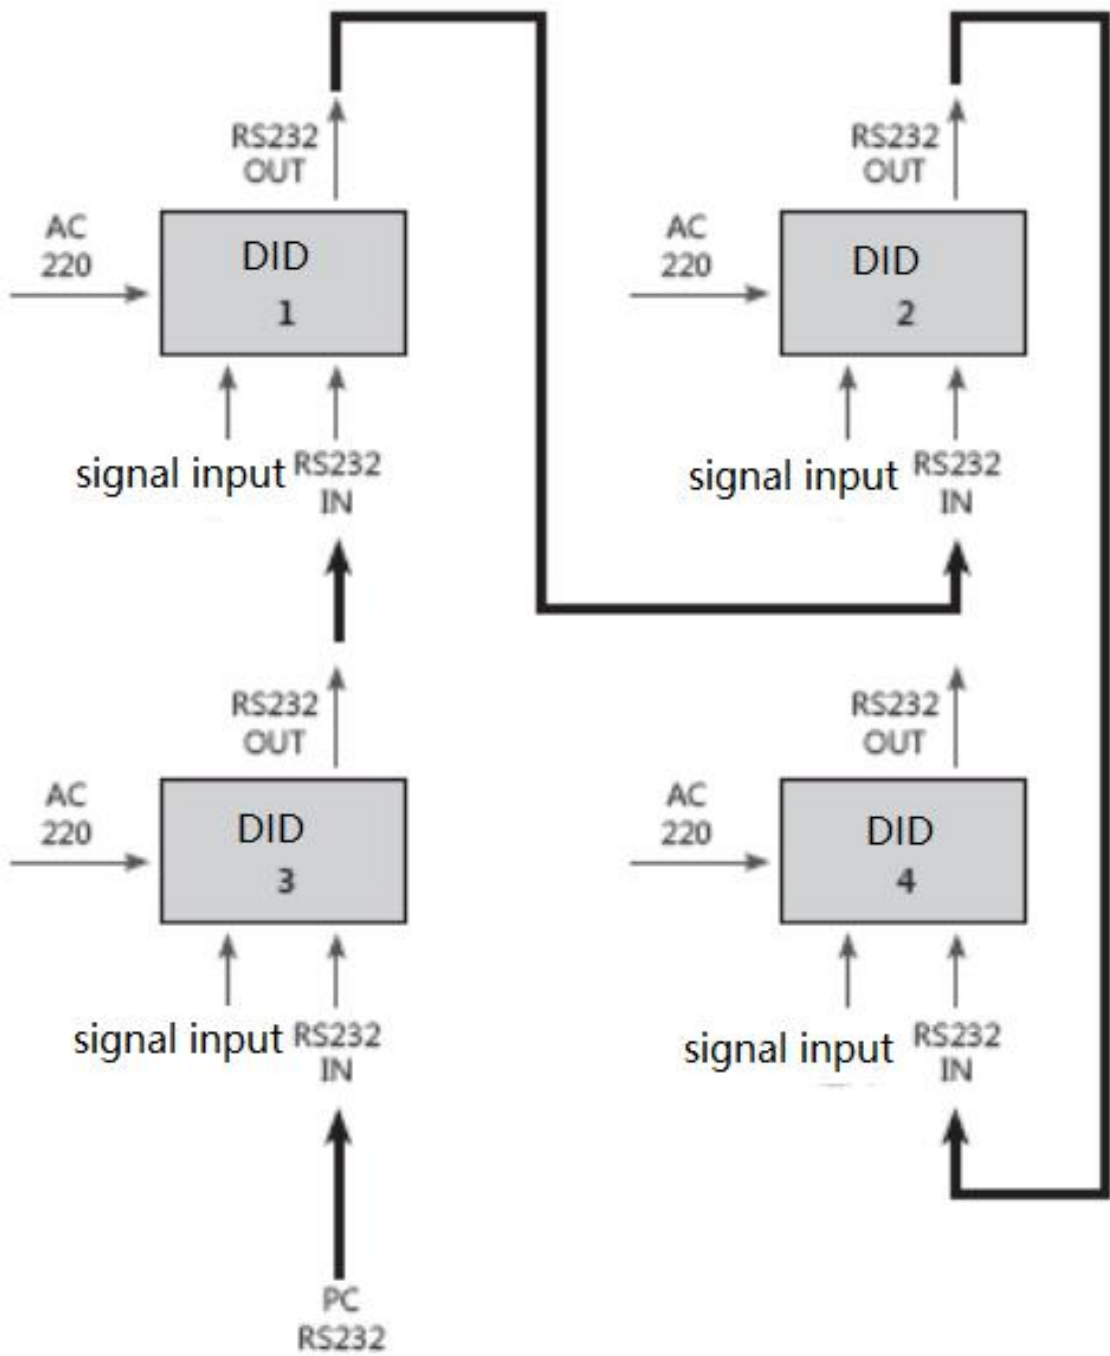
RS232 OUT

AC 220

DID 1

signal input

RS232 IN

RS232 OUT

AC 220

DID 2

signal input

RS232 IN

RS232 OUT

AC 220

DID 3

signal input

RS232 IN

RS232 OUT

AC 220

DID 4

signal input

RS232 IN

PC RS232